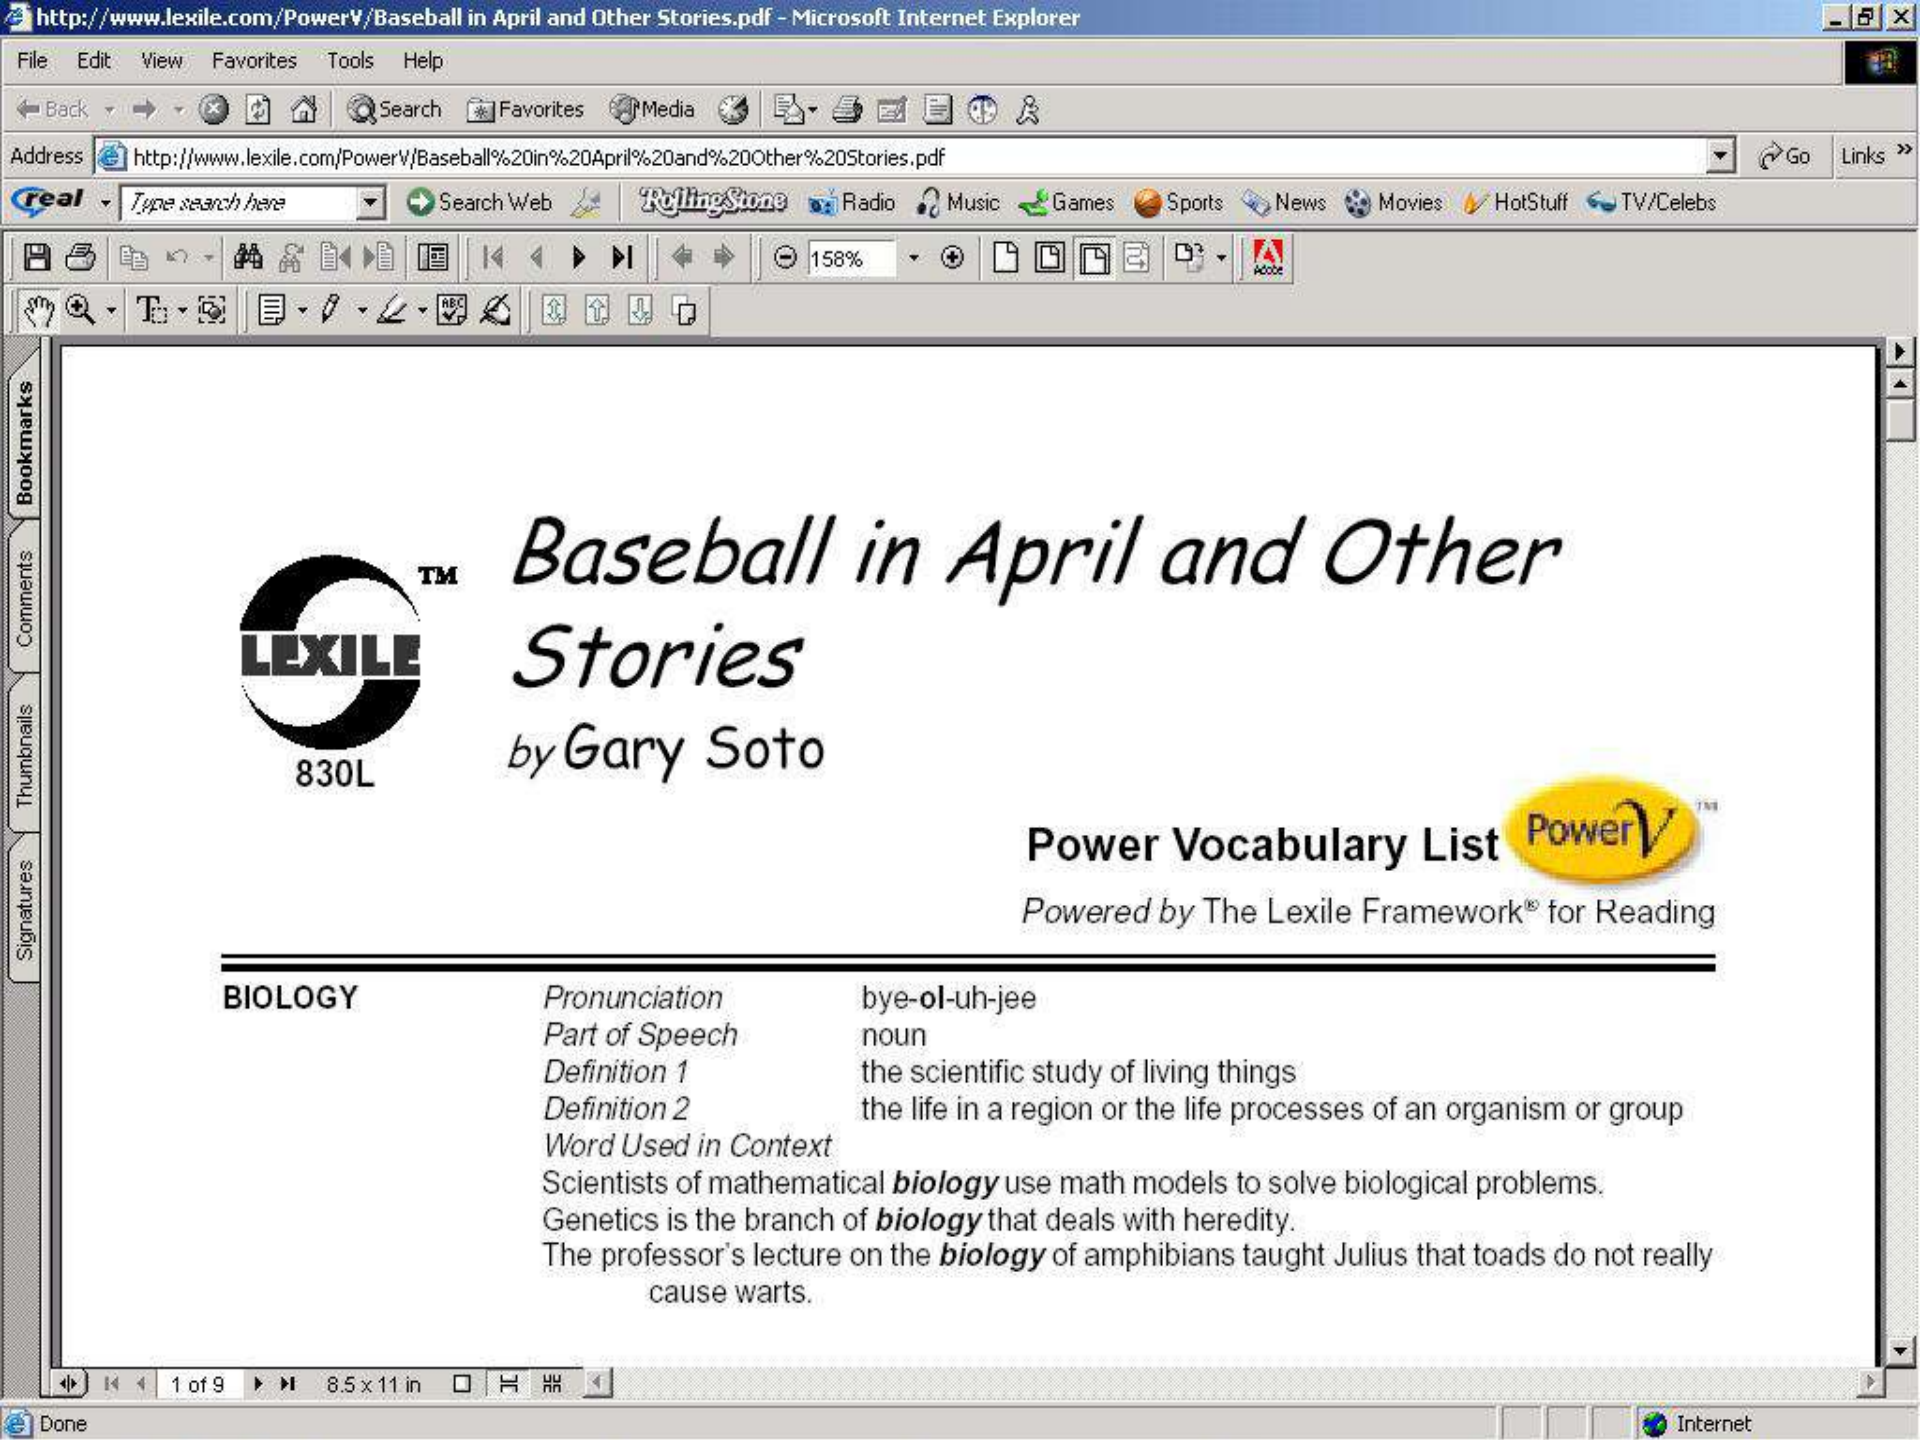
http://www.lexile.com/PowerV/Baseball in April and Other Stories.pdf - Microsoft Internet Explorer

File Edit View Favorites Tools Help

Back Search Favorites Media

Address http://www.lexile.com/PowerV/Baseball%20in%20April%20and%20Other%20Stories.pdf Go Links

real Type search here Search Web RollingStone Radio Music Games Sports News Movies HotStuff TV/Celebs

158%

Bookmarks Comments Thumbnails Signatures

LEXILE ™
830L

Baseball in April and Other Stories
by Gary Soto

Power Vocabulary List PowerV ™
Powered by The Lexile Framework® for Reading

| BIOLOGY | Pronunciation | bye-ol-uh-jee |
|---|---|---|
| | Part of Speech | noun |
| | Definition 1 | the scientific study of living things |
| | Definition 2 | the life in a region or the life processes of an organism or group |
| | Word Used in Context | |

Scientists of mathematical biology use math models to solve biological problems.
Genetics is the branch of biology that deals with heredity.
The professor's lecture on the biology of amphibians taught Julius that toads do not really cause warts.

1 of 9 8.5 x 11 in

Done Internet